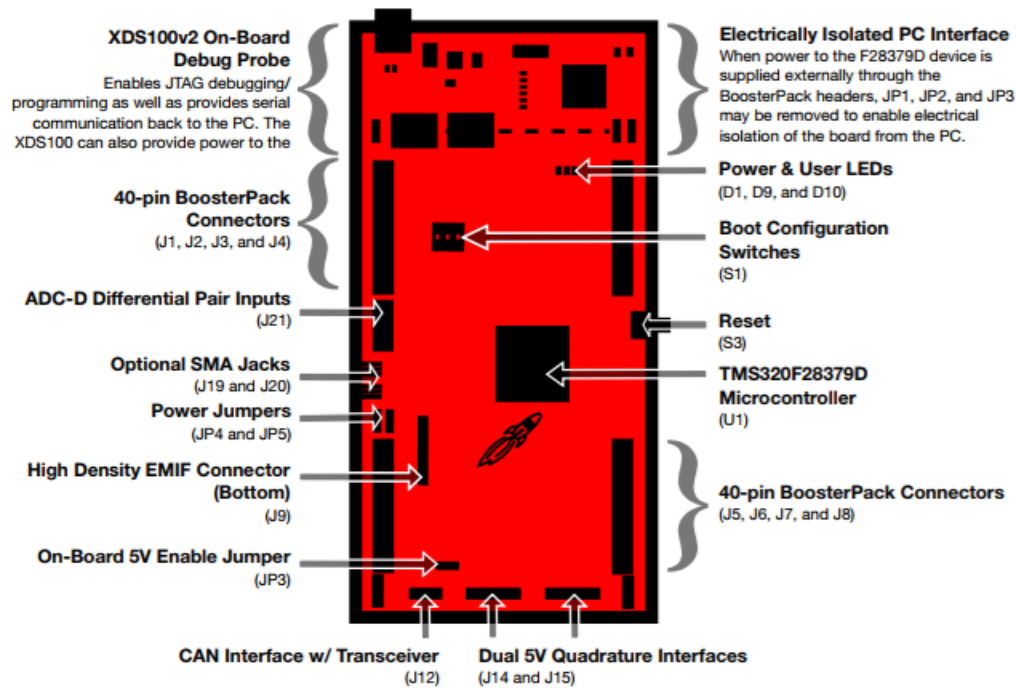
XDS100v2 On-Board Debug Probe
Enables JTAG debugging/ programming as well as provides serial communication back to the PC. The XDS100 can also provide power to the

40-pin BoosterPack Connectors
(J1, J2, J3, and J4)

ADC-D Differential Pair Inputs
(J21)

Optional SMA Jacks
(J19 and J20)

Power Jumpers
(JP4 and JP5)

High Density EMIF Connector (Bottom)
(J9)

On-Board 5V Enable Jumper
(JP3)

Electrically Isolated PC Interface
When power to the F28379D device is supplied externally through the BoosterPack headers, JP1, JP2, and JP3 may be removed to enable electrical isolation of the board from the PC.

Power & User LEDs
(D1, D9, and D10)

Boot Configuration Switches
(S1)

Reset
(S3)

TMS320F28379D Microcontroller
(U1)

40-pin BoosterPack Connectors
(J5, J6, J7, and J8)

CAN Interface w/ Transceiver
(J12)

Dual 5V Quadrature Interfaces
(J14 and J15)